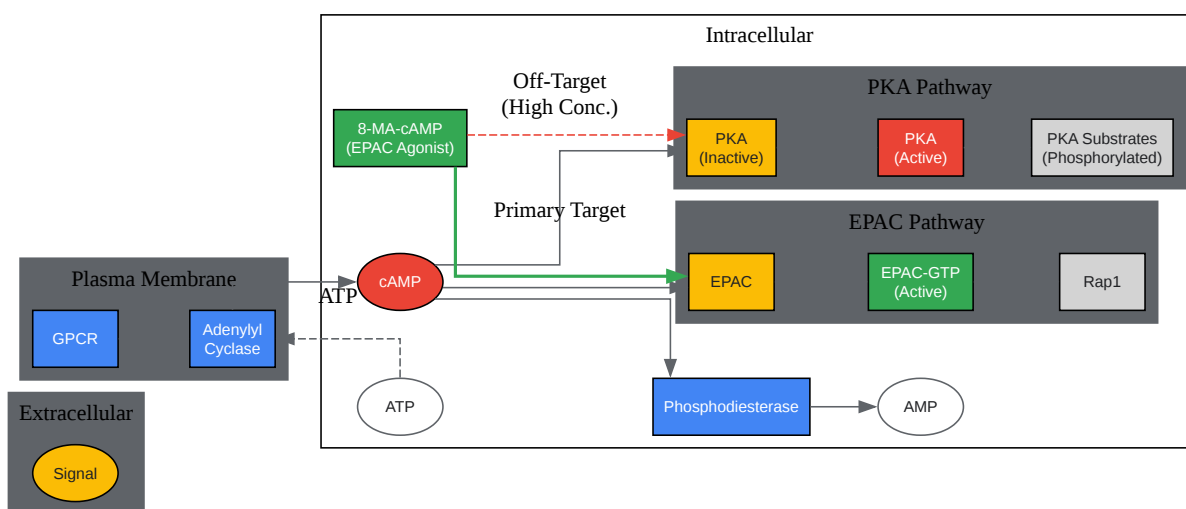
Intracellular

Off-Target
(High Conc.)

PKA Pathway

8-MA-cAMP
(EPAC Agonist)

PKA
(Inactive)

PKA
(Active)

PKA Substrates
(Phosphorylated)

Primary Target

EPAC Pathway

Plasma Membrane

cAMP

ATP

EPAC

EPAC-GTP
(Active)

Rap1

GPCR

Adenylyl
Cyclase

ATP

Phosphodiesterase

AMP

Extracellular

Signal